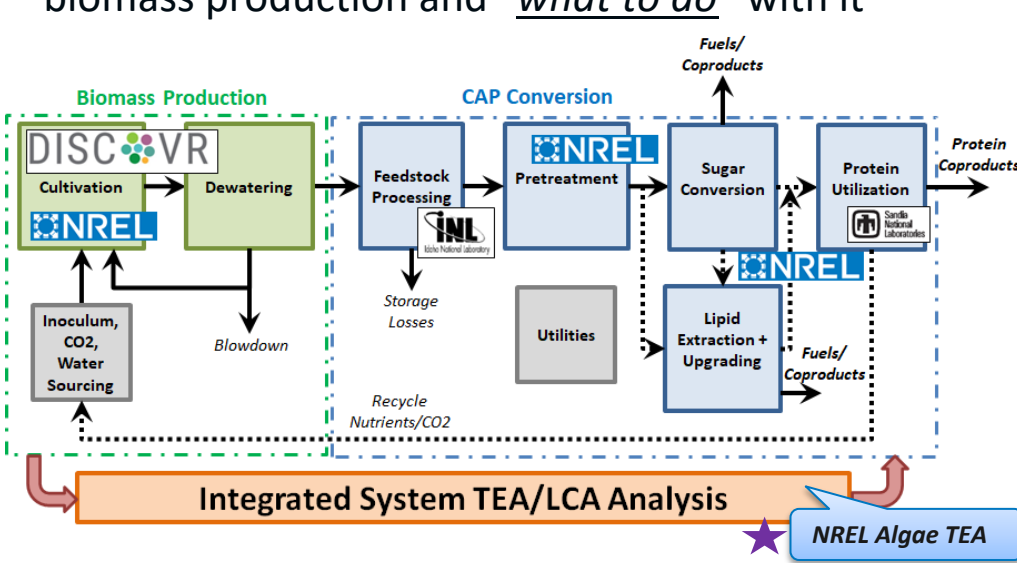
biomass production and "what to do" with it

Biomass Production

DISCOVR

Cultivation

NREL

Dewatering

Inoculum, CO2, Water Sourcing

Blowdown

CAP Conversion

Feedstock Processing

INL Idaho National Laboratory

Storage Losses

NREL

Pretreatment

Utilities

Fuels/ Coproducts

Sugar Conversion

NREL

Lipid Extraction + Upgrading

Fuels/ Coproducts

Protein Utilization

Sandia National Laboratories

Protein Coproducts

Recycle Nutrients/CO2

Integrated System TEA/LCA Analysis

NREL Algae TEA